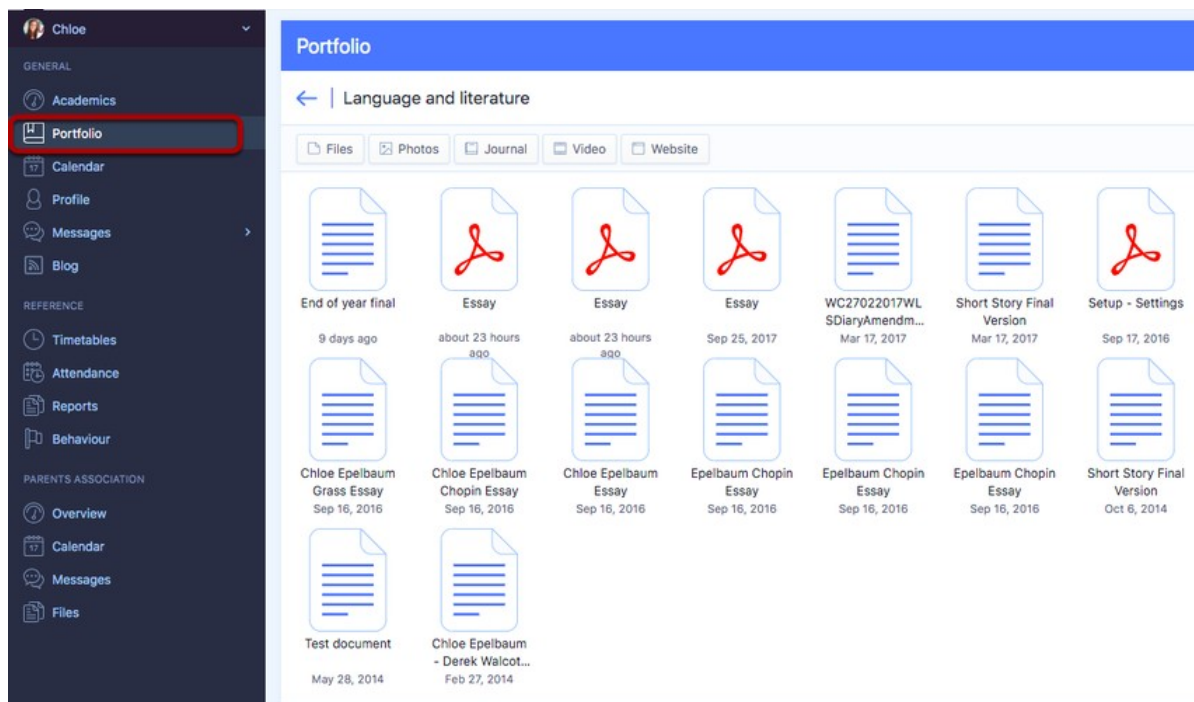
Chloe

GENERAL

Academics

Portfolio

Calendar

Profile

Messages

Blog

REFERENCE

Timetables

Attendance

Reports

Behaviour

PARENTS ASSOCIATION

Overview

Calendar

Messages

Files

Portfolio

← Language and literature

Files Photos Journal Video Website

End of year final
9 days ago

Essay
about 23 hours ago

Essay
about 23 hours ago

Essay
Sep 25, 2017

WC27022017WLSDiaryAmendm...
Mar 17, 2017

Short Story Final Version
Mar 17, 2017

Setup - Settings
Sep 17, 2016

Chloe Epelbaum Grass Essay
Sep 16, 2016

Chloe Epelbaum Chopin Essay
Sep 16, 2016

Chloe Epelbaum Essay
Sep 16, 2016

Epelbaum Chopin Essay
Sep 16, 2016

Epelbaum Chopin Essay
Sep 16, 2016

Epelbaum Chopin Essay
Sep 16, 2016

Short Story Final Version
Oct 6, 2014

Test document
May 28, 2014

Chloe Epelbaum - Derek Walcot...
Feb 27, 2014